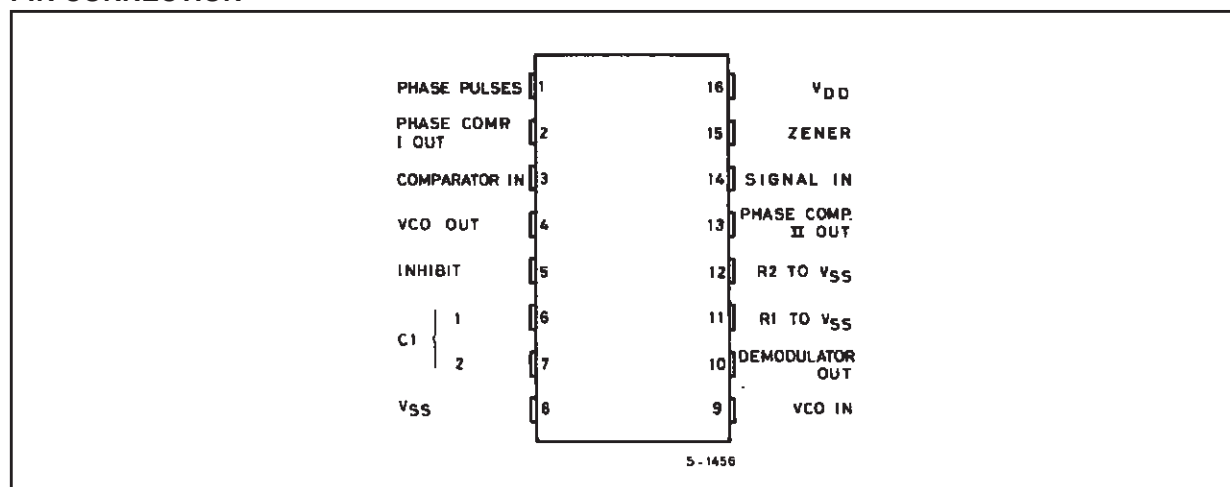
PIN CONNECTION

PHASE PULSES 1
PHASE COMP. I OUT 2
COMPARATOR IN 3
VCO OUT 4
INHIBIT 5
C1 1 6
C1 2 7
$V_{SS}$ 8

16 $V_{DD}$
15 ZENER
14 SIGNAL IN
13 PHASE COMP. II OUT
12 R2 TO $V_{SS}$
11 R1 TO $V_{SS}$
10 DEMODULATOR OUT
9 VCO IN

5 - 1456